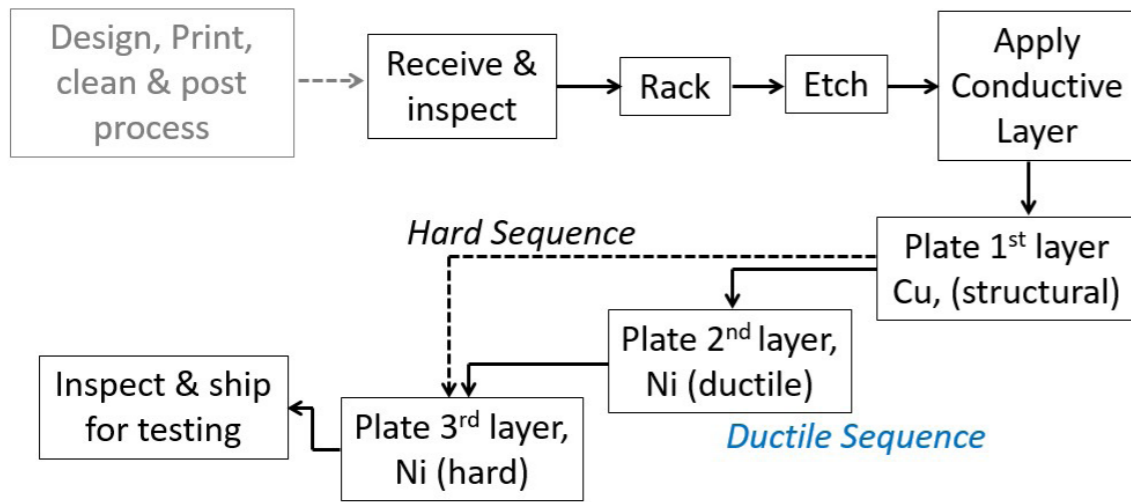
Design, Print, clean & post process

Receive & inspect

Rack

Etch

Apply Conductive Layer

Hard Sequence

Plate 1$^{st}$ layer Cu, (structural)

Plate 2$^{nd}$ layer, Ni (ductile)

Inspect & ship for testing

Plate 3$^{rd}$ layer, Ni (hard)

Ductile Sequence